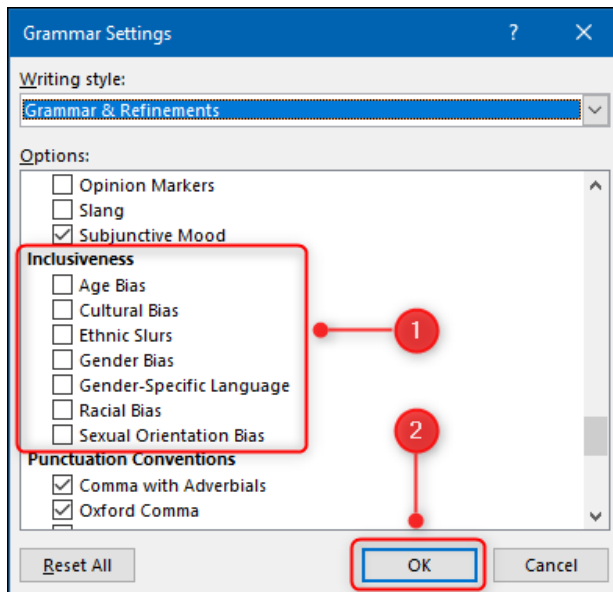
Grammar Settings

?

Writing style:

Grammar & Refinements

Options:

Opinion Markers
Slang
Subjunctive Mood

Inclusiveness
Age Bias
Cultural Bias
Ethnic Slurs
Gender Bias
Gender-Specific Language
Racial Bias
Sexual Orientation Bias

Punctuation Conventions
Comma with Adverbials
Oxford Comma

1

2

Reset All

OK

Cancel